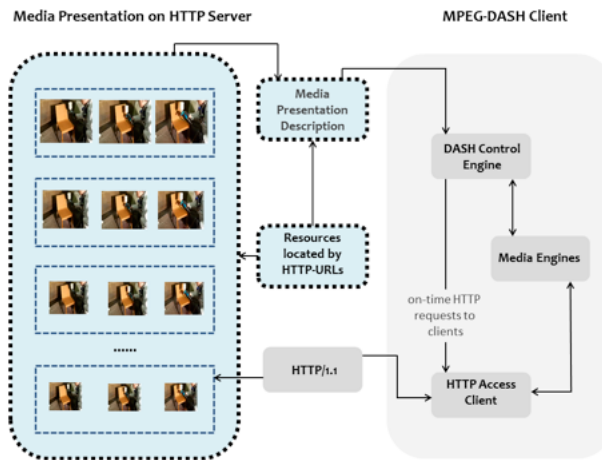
Media Presentation on HTTP Server

MPEG-DASH Client

Media Presentation Description

DASH Control Engine

Media Engines

Resources located by HTTP-URLs

on-time HTTP requests to clients

.......

HTTP/1.1

HTTP Access Client